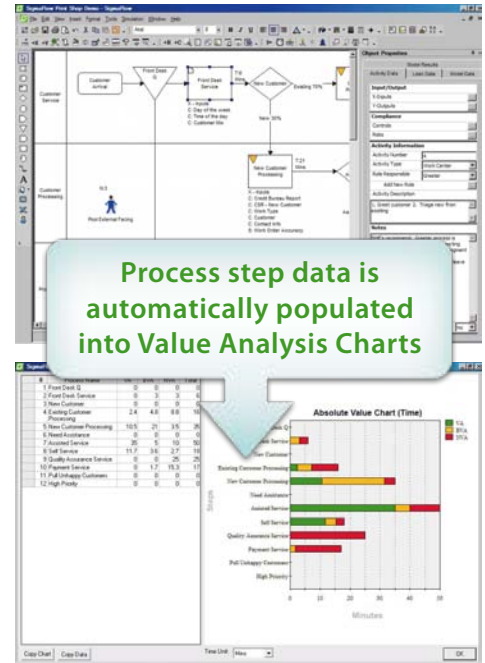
SigmaFlow Print Shop Demo - SigmaFlow
File Edit View Insert Format Tools Simulation Window Help

Object Properties
Model Results
Activity Data
Lean Data
Model Data

Customer Service
Customer Arrival
Front Desk Q
Front Desk Service
New Customer
Existing 70%
New 30%
A - Assist
B - Day of the week
C - Time of the day
D - Customer list

Customer Processing
New Customer Processing
7.21 Mins
A - Assist
B - Credit Bureau Report
C - CSR - New Customer
D - Work Type
E - Customer
F - Contact Info
G - Work Order Accuracy
N:3
Print External Facing

Input/Output
Y-Inputs
Y-Outputs
Compliance
Controls
Rule
Activity Information
Activity Number
Activity Type
Work Center
Role Responsible
Greeter
Add New Role
Activity Description
1. Greet customer. 2. Triage new from existing
Notes

Process step data is automatically populated into Value Analysis Charts

| # | Process Name | VA | BVA | NVA |
|---|---|---|---|---|
| 1 | Front Desk Q | 0 | 0 | 0 |
| 2 | Front Desk Service | 0 | 3 | 3 |
| 3 | New Customer | 0 | 0 | 0 |
| 4 | Existing Customer Processing | 2.4 | 4.8 | 8.8 |
| 5 | New Customer Processing | 10.5 | 21 | 3.5 |
| 6 | Need Assistance | 0 | 0 | 0 |
| 7 | Assisted Service | 35 | 5 | 10 |
| 8 | Self Service | 11.7 | 3.6 | 2.7 |
| 9 | Quality Assurance Service | 0 | 0 | 25 |
| 10 | Payment Service | 0 | 1.7 | 15.3 |
| 11 | Pull Unhappy Customers | 0 | 0 | 0 |
| 12 | High Priority | 0 | 0 | 0 |

Absolute Value Chart (Time)
VA
BVA
NVA
Steps
Front Desk Service
New Customer
Existing Customer Processing
New Customer Processing
Need Assistance
Assisted Service
Self Service
Quality Assurance Service
Payment Service
Pull Unhappy Customers
High Priority
0 10 20 30 40 50
Minutes

Copy Chart
Copy Data
Time Unit
Mins
OK